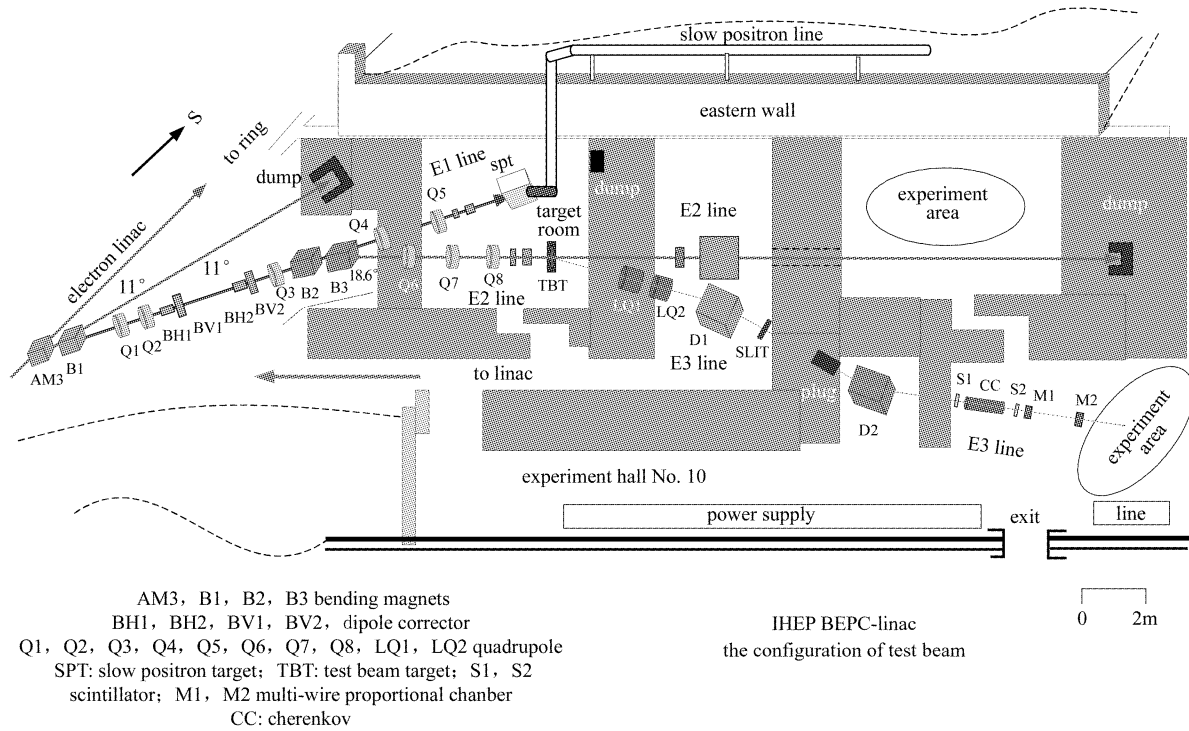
slow positron line

eastern wall

S

to ring

electron linac

dump

E1 line

spt

dump

experiment area

dump

E2 line

target room

Q5

Q4

11°

11°

B3

B2

Q3

18.6°

Q6

Q7

Q8

TBT

E2 line

LQ1

LQ2

D1

SLIT

E3 line

AM3

B1

Q1

Q2

BH1

BV1

BH2

BV2

to linac

plug

D2

S1

CC

S2

M1

M2

experiment area

E3 line

experiment hall No. 10

power supply

exit

line

AM3，B1，B2，B3 bending magnets
BH1，BH2，BV1，BV2，dipole corrector
Q1，Q2，Q3，Q4，Q5，Q6，Q7，Q8，LQ1，LQ2 quadrupole
SPT: slow positron target；TBT: test beam target；S1，S2 scintillator；M1，M2 multi-wire proportional chanber
CC: cherenkov

IHEP BEPC-linac
the configuration of test beam

0 2m